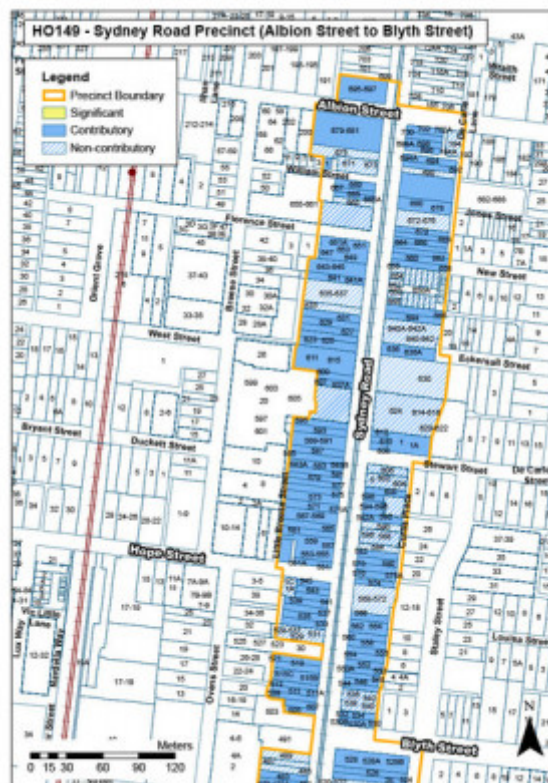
HO149 - Sydney Road Precinct (Albion Street to Blyth Street)

Legend
Precinct Boundary
Significant
Contributory
Non-contributory

Albion Street
Florence Street
West Street
Bryant Street
Duckett Street
Hope Street
Sydney Road
Jones Street
New Street
Eckersall Street
Stewart Street
Blyth Street
Orient Grove
Breese Street
Little Breese Street
Ovens Street
Staley Street
Louisa Street
Lux Way
Lane
Mcbryde Street

Meters
0 15 30 60 90 120

N